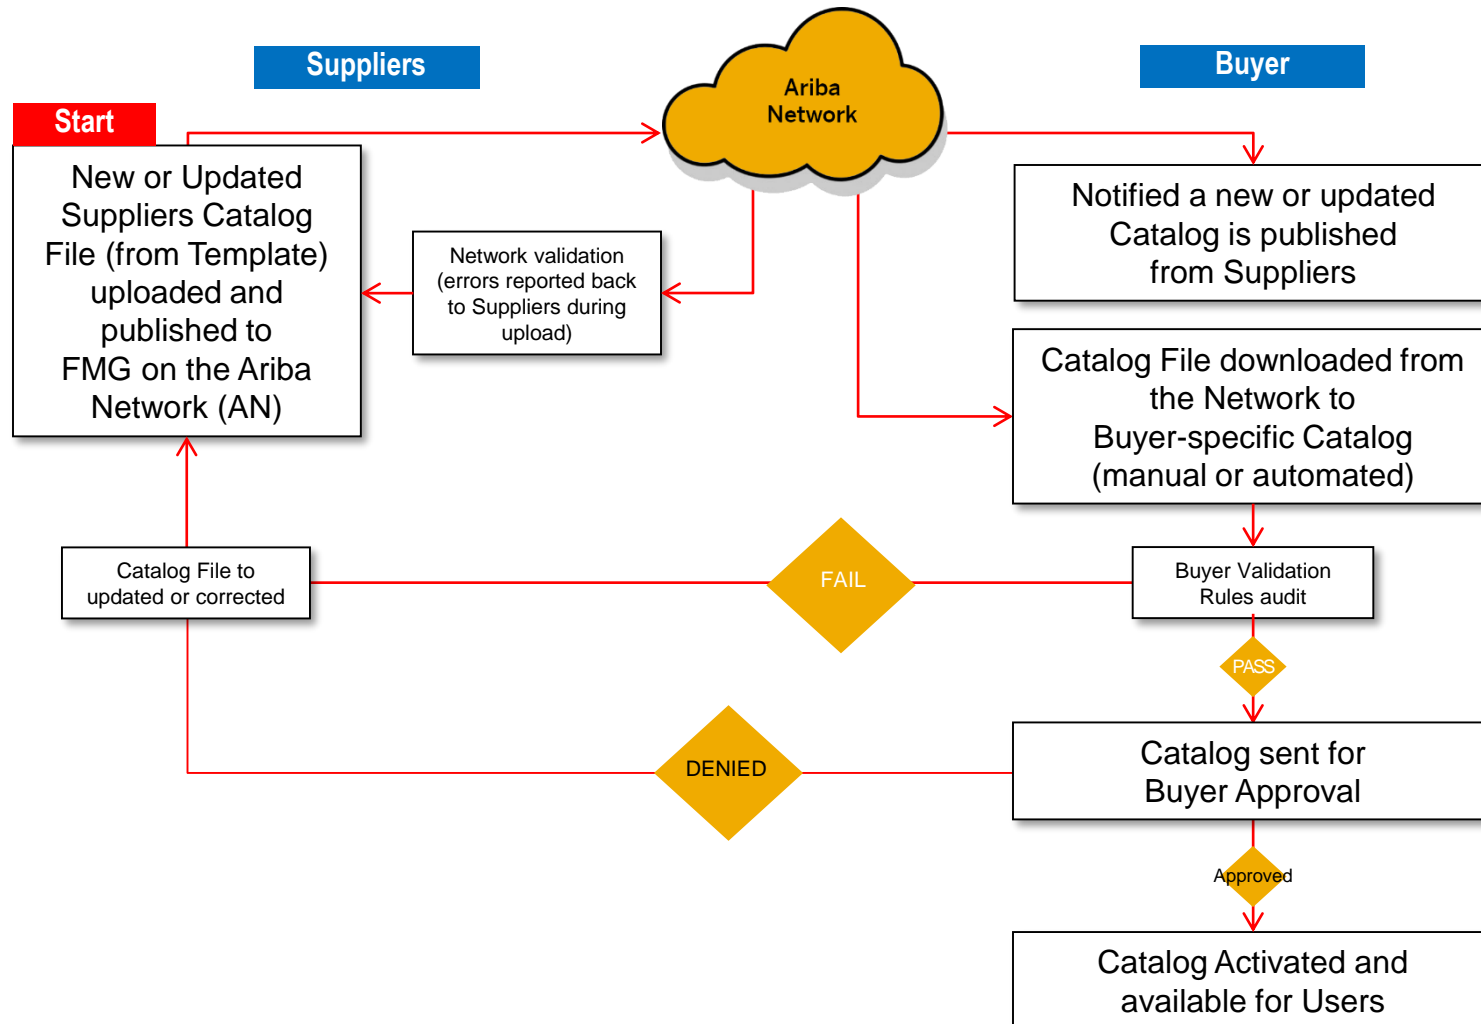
Suppliers

Ariba Network

Buyer

Start

New or Updated Suppliers Catalog File (from Template) uploaded and published to FMG on the Ariba Network (AN)

Network validation (errors reported back to Suppliers during upload)

Notified a new or updated Catalog is published from Suppliers

Catalog File downloaded from the Network to Buyer-specific Catalog (manual or automated)

Catalog File to updated or corrected

FAIL

Buyer Validation Rules audit

PASS

DENIED

Catalog sent for Buyer Approval

Approved

Catalog Activated and available for Users